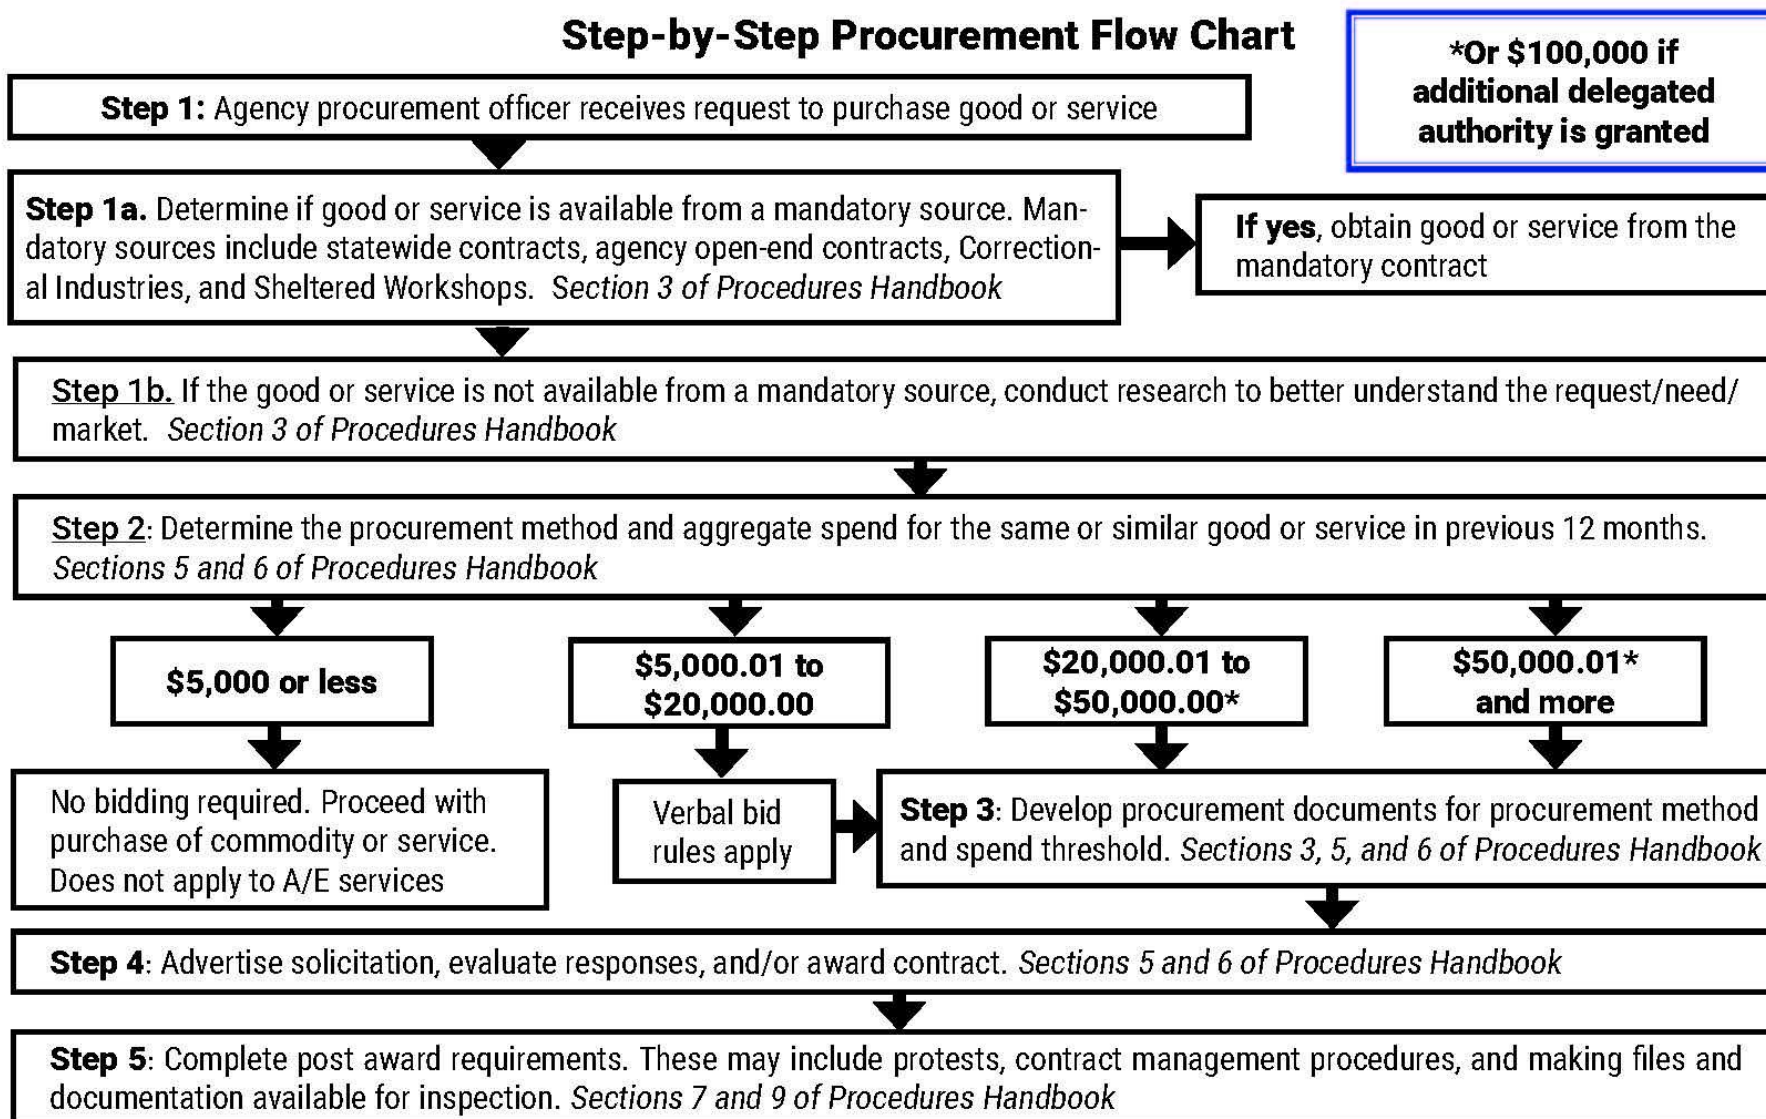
Step-by-Step Procurement Flow Chart

*Or $100,000 if additional delegated authority is granted

Step 1: Agency procurement officer receives request to purchase good or service

Step 1a. Determine if good or service is available from a mandatory source. Mandatory sources include statewide contracts, agency open-end contracts, Correctional Industries, and Sheltered Workshops. Section 3 of Procedures Handbook

If yes, obtain good or service from the mandatory contract

Step 1b. If the good or service is not available from a mandatory source, conduct research to better understand the request/need/market. Section 3 of Procedures Handbook

Step 2: Determine the procurement method and aggregate spend for the same or similar good or service in previous 12 months. Sections 5 and 6 of Procedures Handbook

$5,000 or less

$5,000.01 to $20,000.00

$20,000.01 to $50,000.00*

$50,000.01* and more

No bidding required. Proceed with purchase of commodity or service. Does not apply to A/E services

Verbal bid rules apply

Step 3: Develop procurement documents for procurement method and spend threshold. Sections 3, 5, and 6 of Procedures Handbook

Step 4: Advertise solicitation, evaluate responses, and/or award contract. Sections 5 and 6 of Procedures Handbook

Step 5: Complete post award requirements. These may include protests, contract management procedures, and making files and documentation available for inspection. Sections 7 and 9 of Procedures Handbook